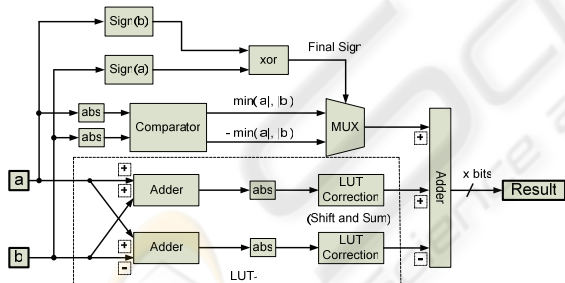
Sign(b)

Sign(a)

xor

Final Sign

abs

abs

Comparator

min(|a|, |b|)

- min(|a|, |b|)

MUX

+

+

+

Adder

abs

LUT Correction

(Shift and Sum)

+

Adder

x bits

Result

a

b

+

-

Adder

abs

LUT Correction

-

LUT-